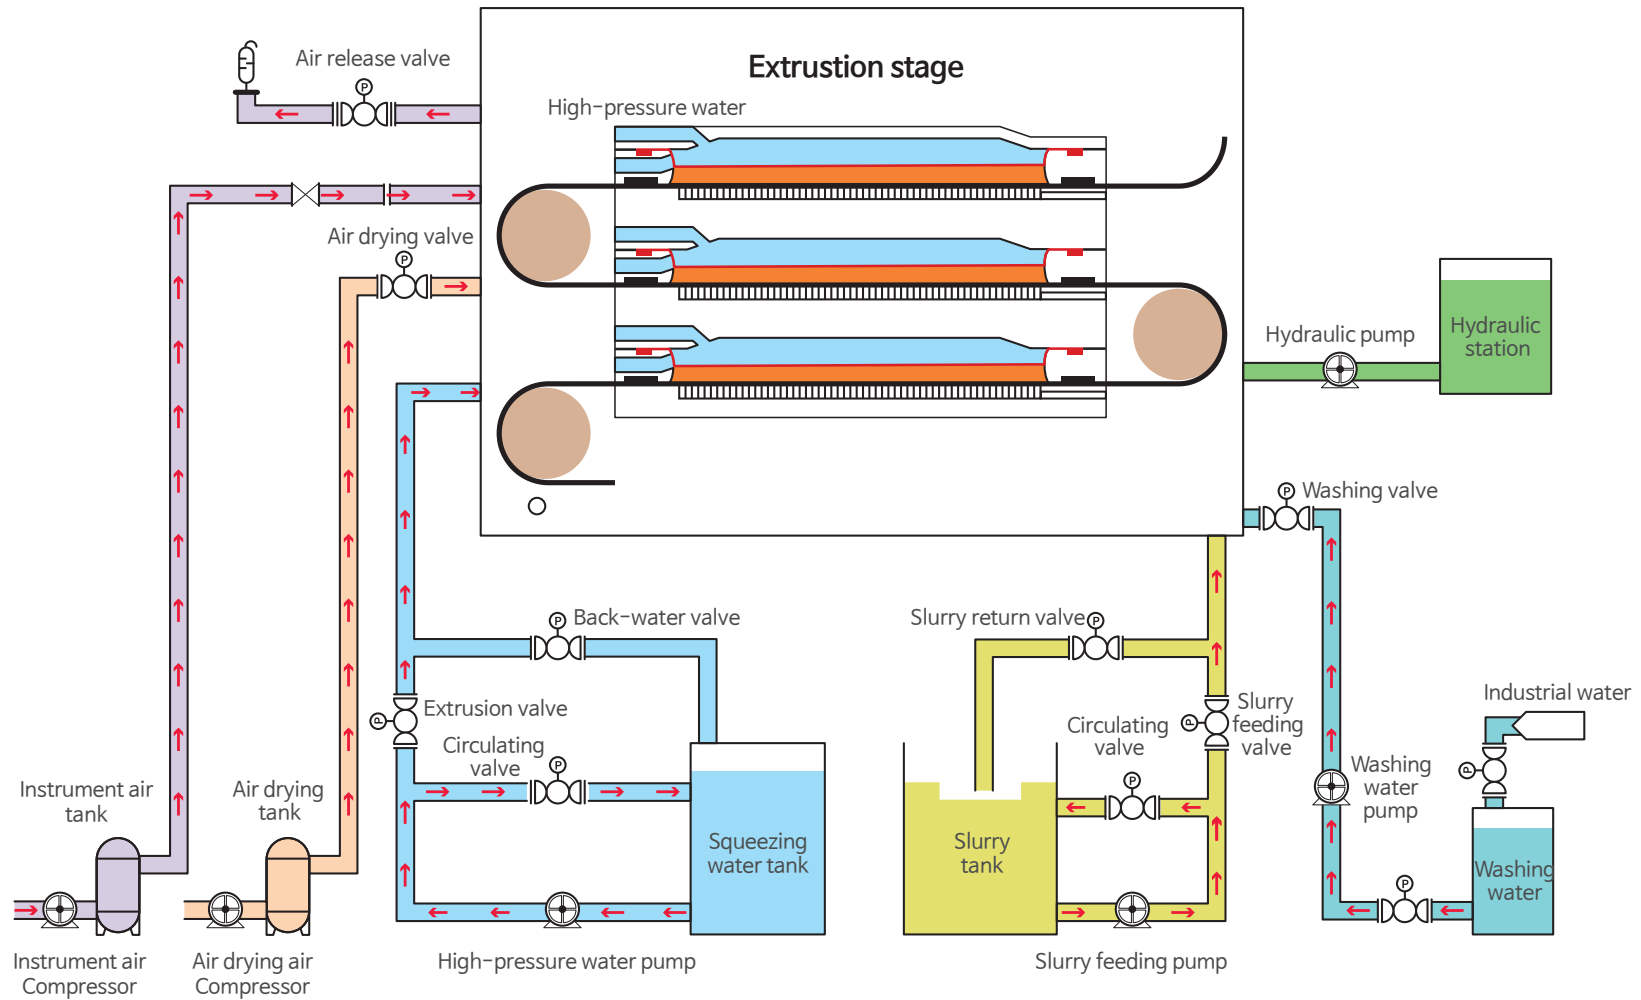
Air release valve
P

Extrustion stage
High-pressure water

Air drying valve
P

Hydraulic pump
Hydraulic station

P Washing valve

Back-water valve
P

Slurry return valve
P

Extrusion valve

Circulating valve
P

Circulating valve
P

Slurry feeding valve

Industrial water

Washing water pump

P

Instrument air tank

Air drying tank

Squeezing water tank

Slurry tank

Washing water

Instrument air Compressor

Air drying air Compressor

High-pressure water pump

Slurry feeding pump